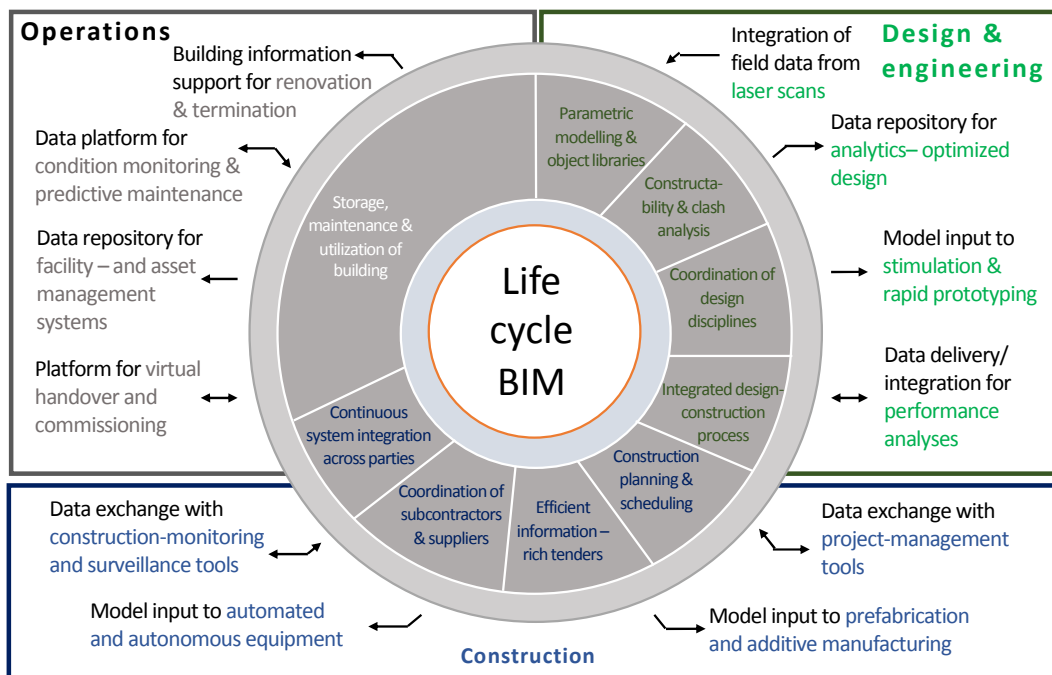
Operations

Building information support for renovation & termination

Data platform for condition monitoring & predictive maintenance

Data repository for facility – and asset management systems

Platform for virtual handover and commissioning

Design & engineering

Integration of field data from laser scans

Data repository for analytics– optimized design

Model input to stimulation & rapid prototyping

Data delivery/ integration for performance analyses

Storage, maintenance & utilization of building

Parametric modelling & object libraries

Constructa-bility & clash analysis

Coordination of design disciplines

Integrated design-construction process

Construction planning & scheduling

Efficient information – rich tenders

Coordination of subcontractors & suppliers

Continuous system integration across parties

Life cycle BIM

Data exchange with construction-monitoring and surveillance tools

Model input to automated and autonomous equipment

Data exchange with project-management tools

Model input to prefabrication and additive manufacturing

Construction